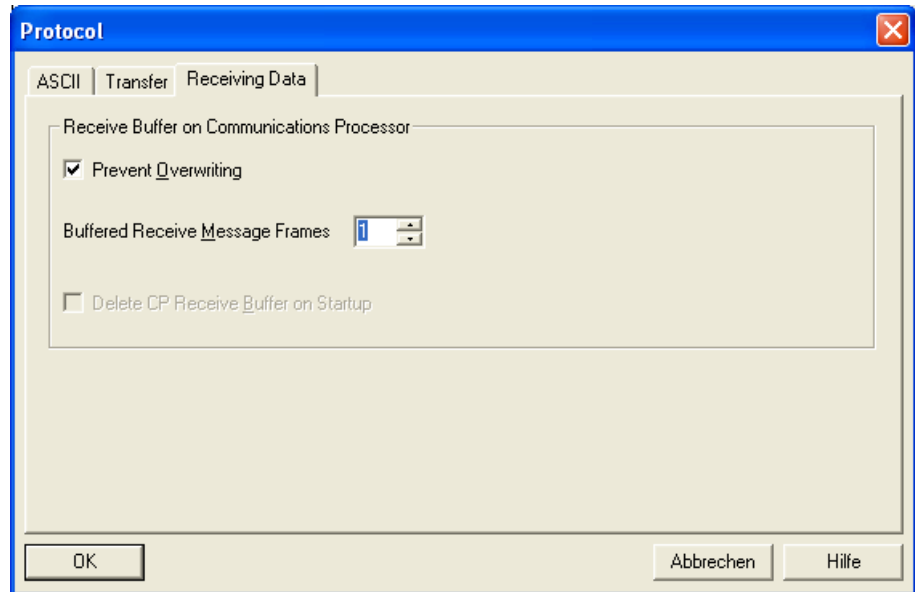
Protocol

ASCII | Transfer | Receiving Data

Receive Buffer on Communications Processor

Prevent Overwriting

Buffered Receive Message Frames 1

Delete CP Receive Buffer on Startup

OK

Abbrechen

Hilfe